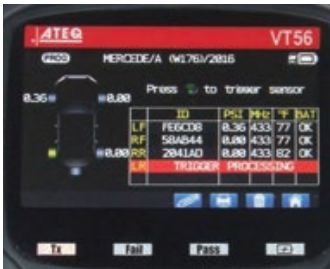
ATEQ VT56

PROG MERCEDE/A (W176)/2016

0.36 0.00

0.00

Press to trigger sensor

| | ID | PSI | MHz | °F | BAT |
|---|---|---|---|---|---|
| LF | FE6C08 | 0.36 | 433 | 77 | OK |
| RF | 5BA844 | 0.00 | 433 | 77 | OK |
| RR | 2041AD | 0.00 | 433 | 82 | OK |
| LR | TRIGGER | PROCESSING | | | |

Tx Fail Pass